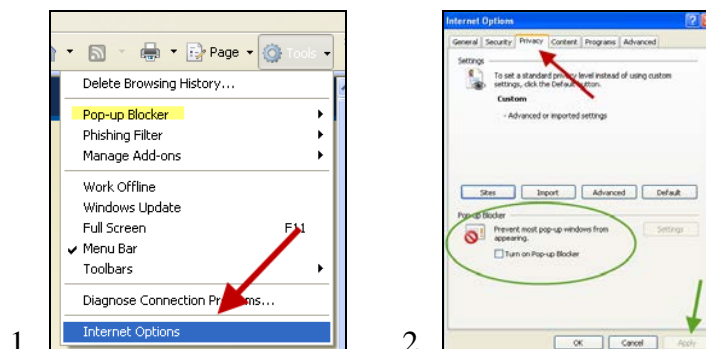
Page ▾ Tools ▾

Delete Browsing History...

Pop-up Blocker

Phishing Filter

Manage Add-ons

Work Offline

Windows Update

Full Screen F11

✔ Menu Bar

Toolbars

Diagnose Connection Pr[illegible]ms...

Internet Options

1

Internet Options

General | Security | Privacy | Content | Programs | Advanced

Settings

To set a standard privacy level instead of using custom settings, click the Default button.

Custom

- Advanced or imported settings

Sites | Import | Advanced | Default

Pop-up Blocker

Prevent most pop-up windows from appearing.

Turn on Pop-up Blocker

Settings

OK | Cancel | Apply

2